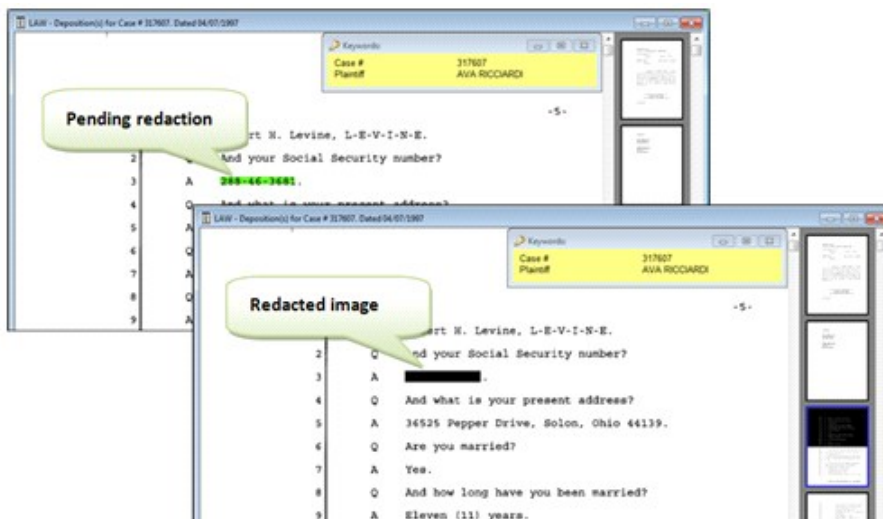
LAW - Deposition(s) for Case # 317607. Dated 04/07/1997

Keywords

| Case # | 317607 |
|---|---|
| Plaintiff | AVA RICCIARDI |

Pending redaction

-5-

ert H. Levine, L-E-V-I-N-E.

2 Q And your Social Security number?

3 A 288-46-3681.

4 Q And what is your present address?

5 A

6 Q

7 A

8 Q

9 A

LAW - Deposition(s) for Case # 317607. Dated 04/07/1997

Keywords

| Case # | 317607 |
|---|---|
| Plaintiff | AVA RICCIARDI |

Redacted image

-5-

ert H. Levine, L-E-V-I-N-E.

2 Q nd your Social Security number?

3 A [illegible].

4 Q And what is your present address?

5 A 36525 Pepper Drive, Solon, Ohio 44139.

6 Q Are you married?

7 A Yes.

8 Q And how long have you been married?

9 A Eleven (11) years.